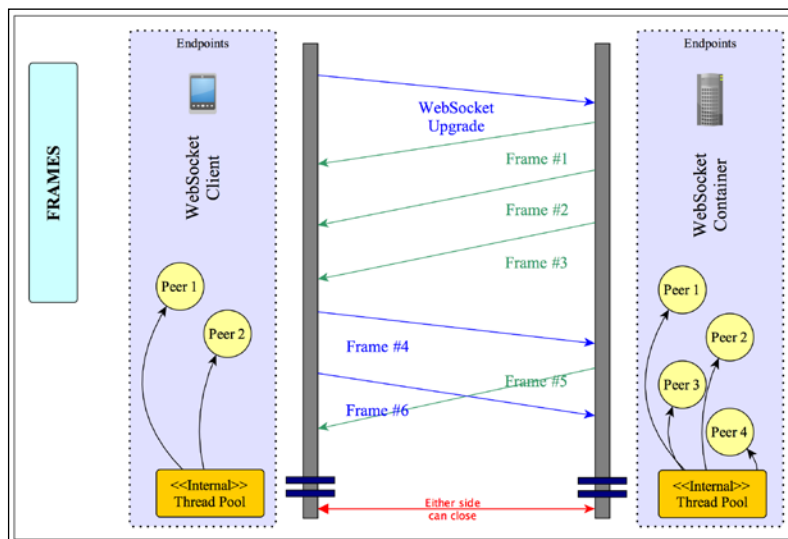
FRAMES

Endpoints

WebSocket Client

Peer 1

Peer 2

<<Internal>> Thread Pool

WebSocket Upgrade

Frame #1

Frame #2

Frame #3

Frame #4

Frame #5

Frame #6

Either side can close

Endpoints

WebSocket Container

Peer 1

Peer 2

Peer 3

Peer 4

<<Internal>> Thread Pool